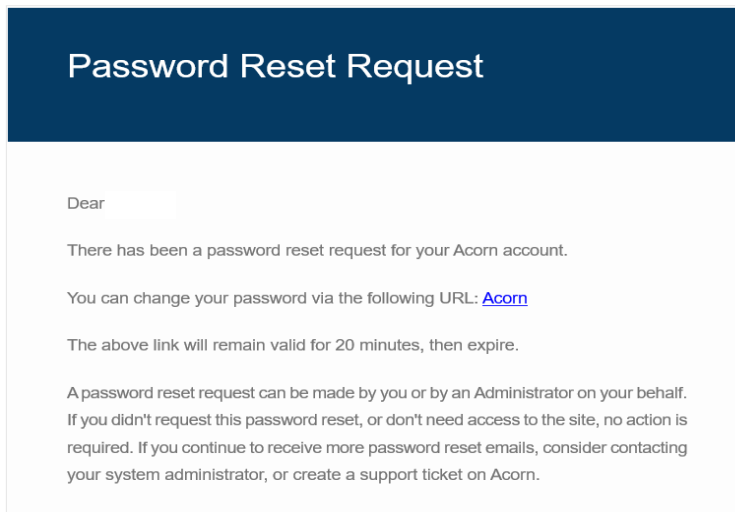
Password Reset Request

Dear

There has been a password reset request for your Acorn account.

You can change your password via the following URL: Acorn

The above link will remain valid for 20 minutes, then expire.

A password reset request can be made by you or by an Administrator on your behalf. If you didn't request this password reset, or don't need access to the site, no action is required. If you continue to receive more password reset emails, consider contacting your system administrator, or create a support ticket on Acorn.